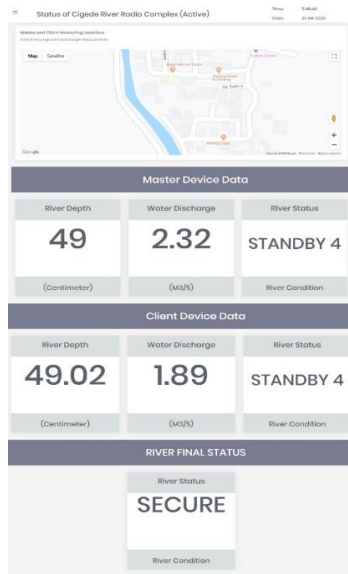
Status of Cigede River Radio Complex (Active)

Time: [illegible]
Date: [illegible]

Master and Client Measuring Locations

Map Satellite

Google

Master Device Data

River Depth
49
(Centimeter)

Water Discharge
2.32
(M3/S)

River Status
STANDBY 4
River Condition

Client Device Data

River Depth
49.02
(Centimeter)

Water Discharge
1.89
(M3/S)

River Status
STANDBY 4
River Condition

RIVER FINAL STATUS

River Status
SECURE
River Condition